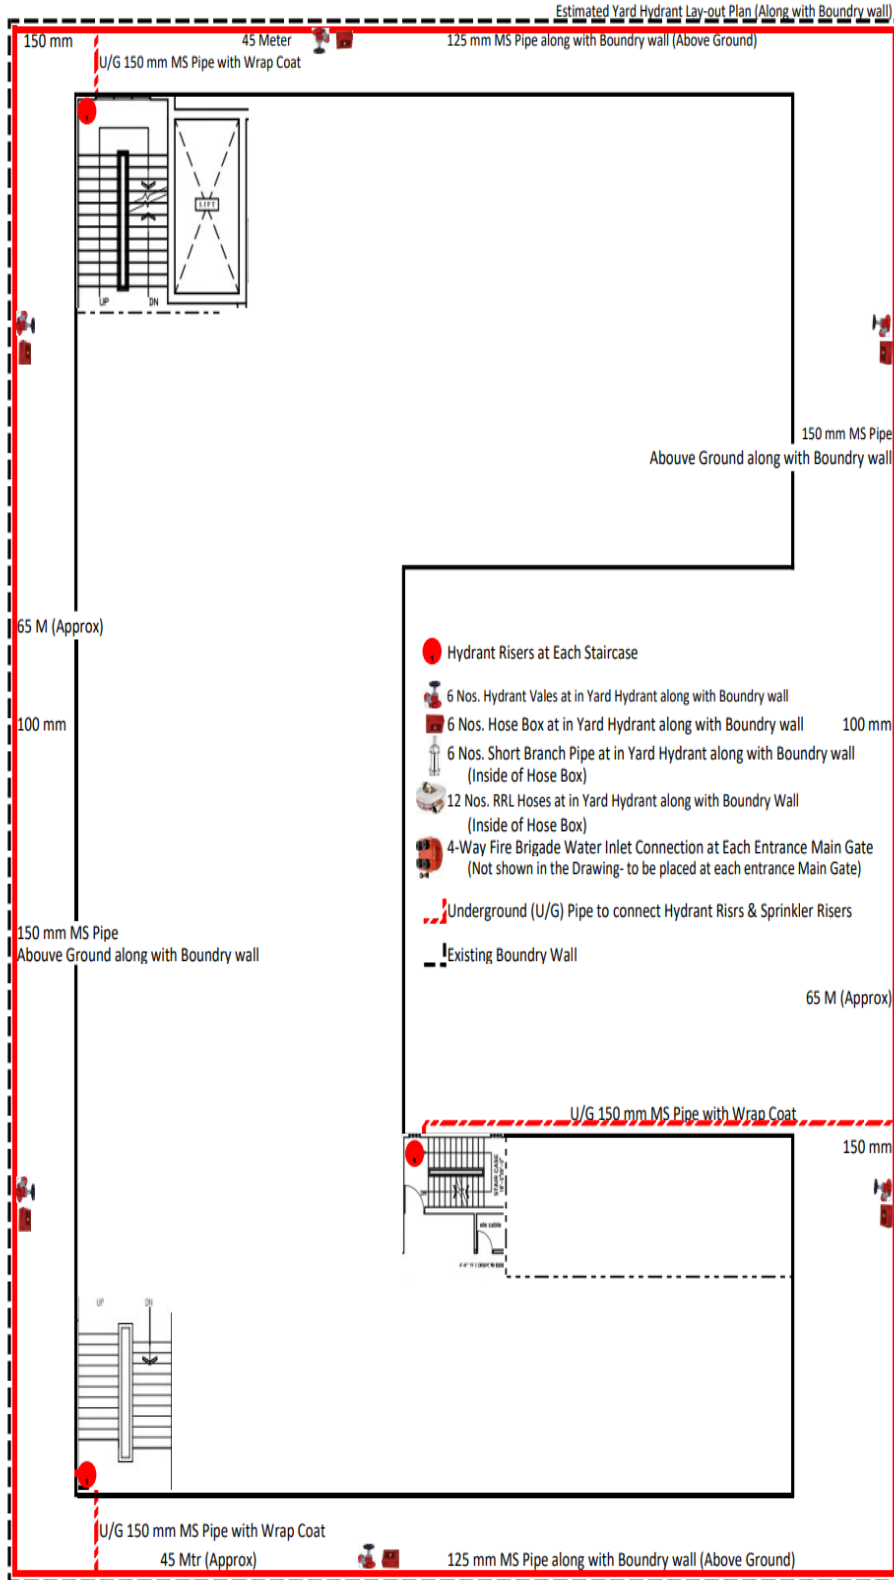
Estimated Yard Hydrant Lay-out Plan (Along with Boundry wall)

150 mm

45 Meter

125 mm MS Pipe along with Boundry wall (Above Ground)

U/G 150 mm MS Pipe with Wrap Coat

LIFT

UP

DN

150 mm MS Pipe
Abouve Ground along with Boundry wall

65 M (Approx)

Hydrant Risers at Each Staircase

6 Nos. Hydrant Vales at in Yard Hydrant along with Boundry wall

100 mm

6 Nos. Hose Box at in Yard Hydrant along with Boundry wall

100 mm

6 Nos. Short Branch Pipe at in Yard Hydrant along with Boundry wall (Inside of Hose Box)

12 Nos. RRL Hoses at in Yard Hydrant along with Boundry Wall (Inside of Hose Box)

4-Way Fire Brigade Water Inlet Connection at Each Entrance Main Gate (Not shown in the Drawing- to be placed at each entrance Main Gate)

Underground (U/G) Pipe to connect Hydrant Risrs & Sprinkler Risers

150 mm MS Pipe
Abouve Ground along with Boundry wall

Existing Boundry Wall

65 M (Approx)

U/G 150 mm MS Pipe with Wrap Coat

150 mm

STAIR CASE

UP

DN

U/G 150 mm MS Pipe with Wrap Coat

45 Mtr (Approx)

125 mm MS Pipe along with Boundry wall (Above Ground)